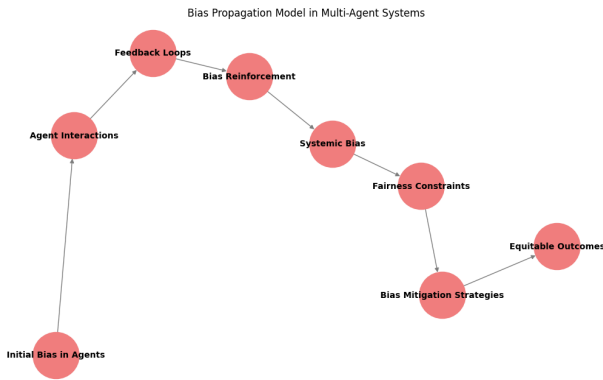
Bias Propagation Model in Multi-Agent Systems

Feedback Loops

Bias Reinforcement

Agent Interactions

Systemic Bias

Fairness Constraints

Equitable Outcomes

Bias Mitigation Strategies

Initial Bias in Agents